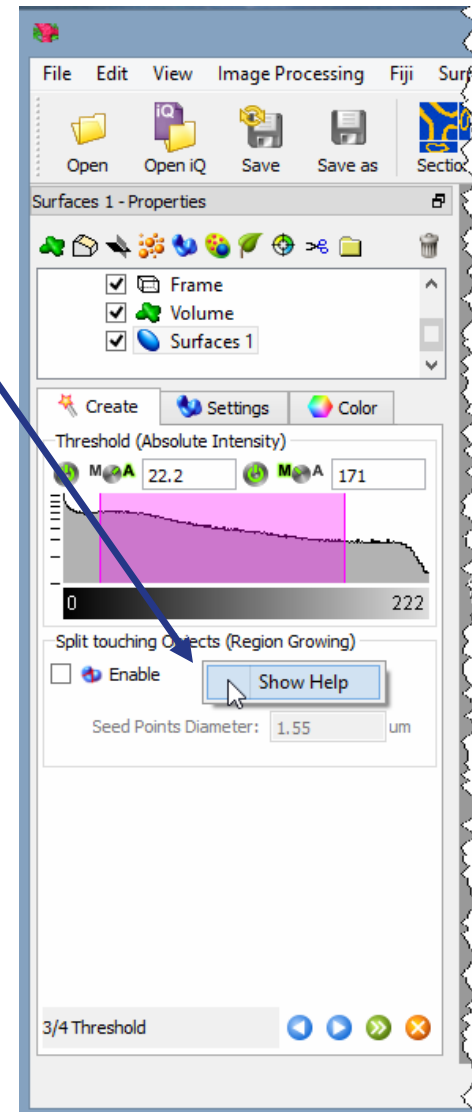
File Edit View Image Processing Fiji Surf

Open Open iQ Save Save as Sectio

Surfaces 1 - Properties

Frame
Volume
Surfaces 1

Create Settings Color

Threshold (Absolute Intensity)

M A 22.2 M A 171

0 222

Split touching Objects (Region Growing)

Enable Show Help

Seed Points Diameter: 1.55 um

3/4 Threshold